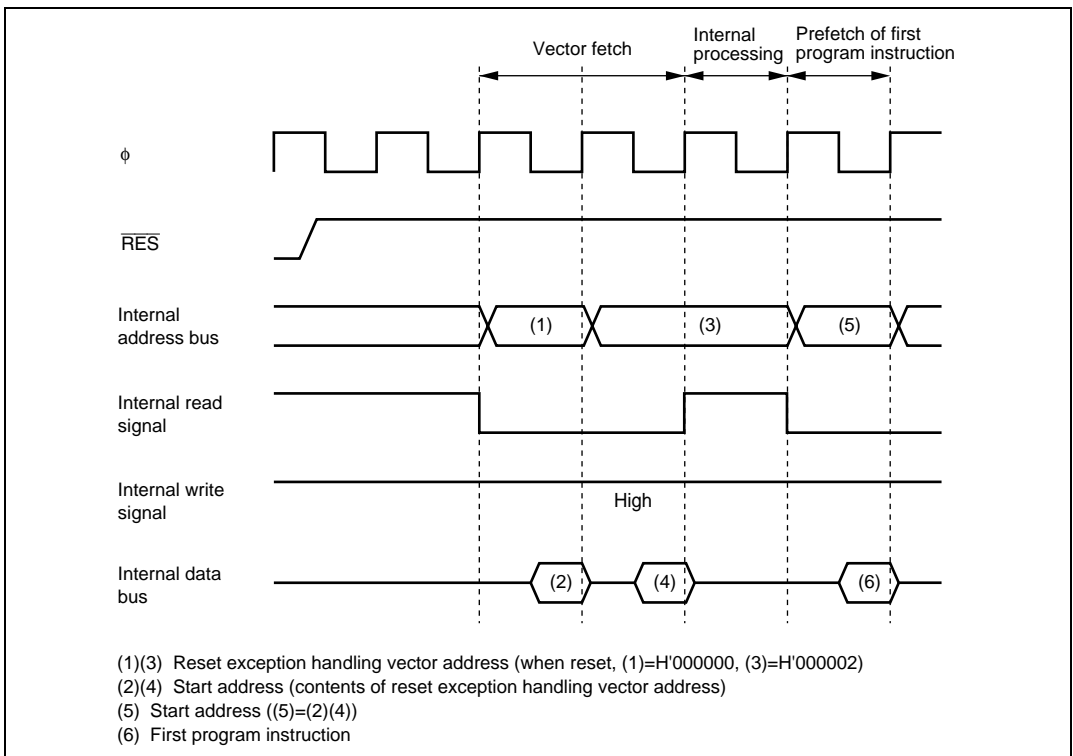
Vector fetch

Internal processing

Prefetch of first program instruction

$\phi$

$\overline{RES}$

Internal address bus

(1)

(3)

(5)

Internal read signal

Internal write signal

High

Internal data bus

(2)

(4)

(6)

(1)(3) Reset exception handling vector address (when reset, (1)=H'000000, (3)=H'000002)
(2)(4) Start address (contents of reset exception handling vector address)
(5) Start address ((5)=(2)(4))
(6) First program instruction